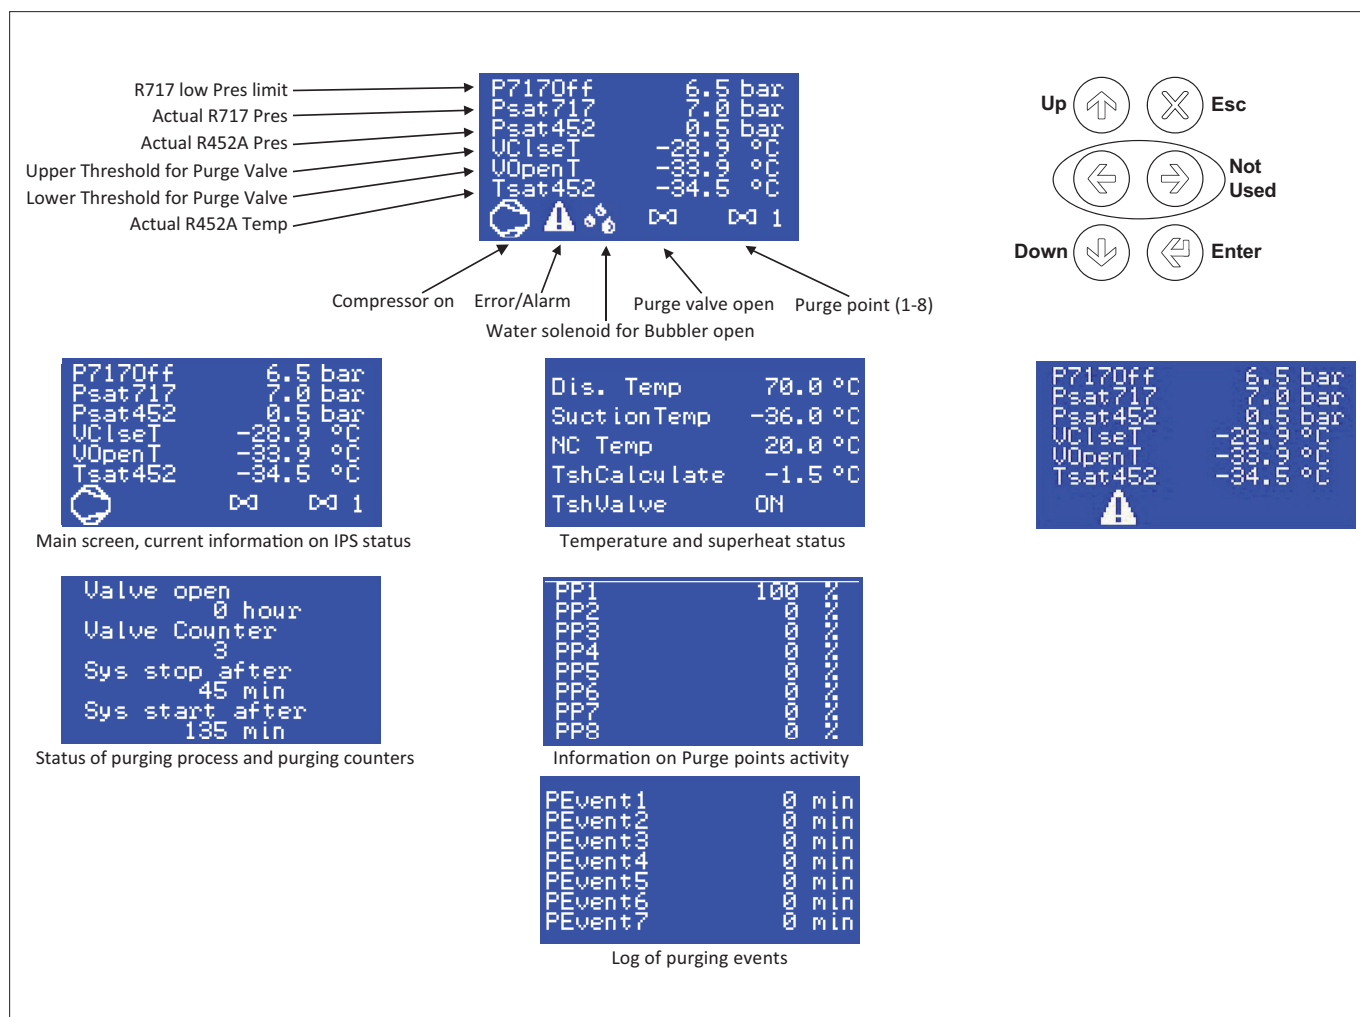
R717 low Pres limit
Actual R717 Pres
Actual R452A Pres
Upper Threshold for Purge Valve
Lower Threshold for Purge Valve
Actual R452A Temp

| P717Off | 6.5 bar |
|---|---|
| Psat717 | 7.0 bar |
| Psat452 | 0.5 bar |
| VClseT | -28.9 °C |
| VOpenT | -33.9 °C |
| Tsat452 | -34.5 °C |

1

Up
Esc
Not Used
Down
Enter

Compressor on
Error/Alarm
Water solenoid for Bubbler open
Purge valve open
Purge point (1-8)

| P717Off | 6.5 bar |
|---|---|
| Psat717 | 7.0 bar |
| Psat452 | 0.5 bar |
| VClseT | -28.9 °C |
| VOpenT | -33.9 °C |
| Tsat452 | -34.5 °C |

1

Main screen, current information on IPS status

| Dis. Temp | 70.0 °C |
|---|---|
| SuctionTemp | -36.0 °C |
| NC Temp | 20.0 °C |
| TshCalculate | -1.5 °C |
| TshValve | ON |

Temperature and superheat status

| P717Off | 6.5 bar |
|---|---|
| Psat717 | 7.0 bar |
| Psat452 | 0.5 bar |
| VClseT | -28.9 °C |
| VOpenT | -33.9 °C |
| Tsat452 | -34.5 °C |

Valve open
0 hour
Valve Counter
3
Sys stop after
45 min
Sys start after
135 min

Status of purging process and purging counters

| PP1 | 100 % |
|---|---|
| PP2 | 0 % |
| PP3 | 0 % |
| PP4 | 0 % |
| PP5 | 0 % |
| PP6 | 0 % |
| PP7 | 0 % |
| PP8 | 0 % |

Information on Purge points activity

| PEvent1 | 0 min |
|---|---|
| PEvent2 | 0 min |
| PEvent3 | 0 min |
| PEvent4 | 0 min |
| PEvent5 | 0 min |
| PEvent6 | 0 min |
| PEvent7 | 0 min |

Log of purging events